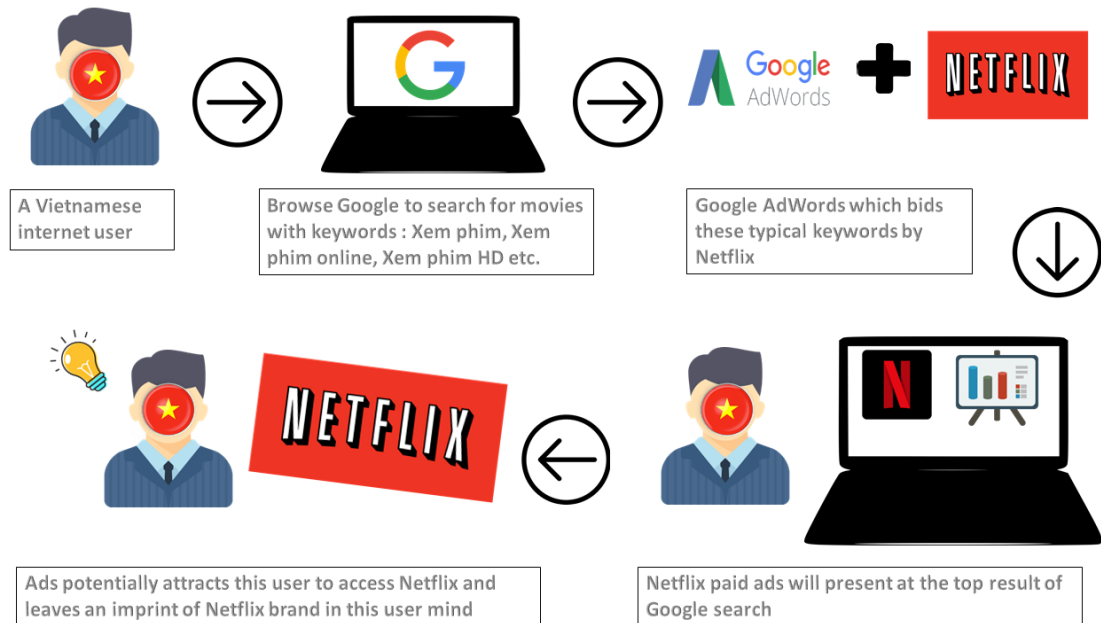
Google AdWords

NETFLIX

A Vietnamese internet user

Browse Google to search for movies with keywords : Xem phim, Xem phim online, Xem phim HD etc.

Google AdWords which bids these typical keywords by Netflix

NETFLIX

N

Ads potentially attracts this user to access Netflix and leaves an imprint of Netflix brand in this user mind

Netflix paid ads will present at the top result of Google search